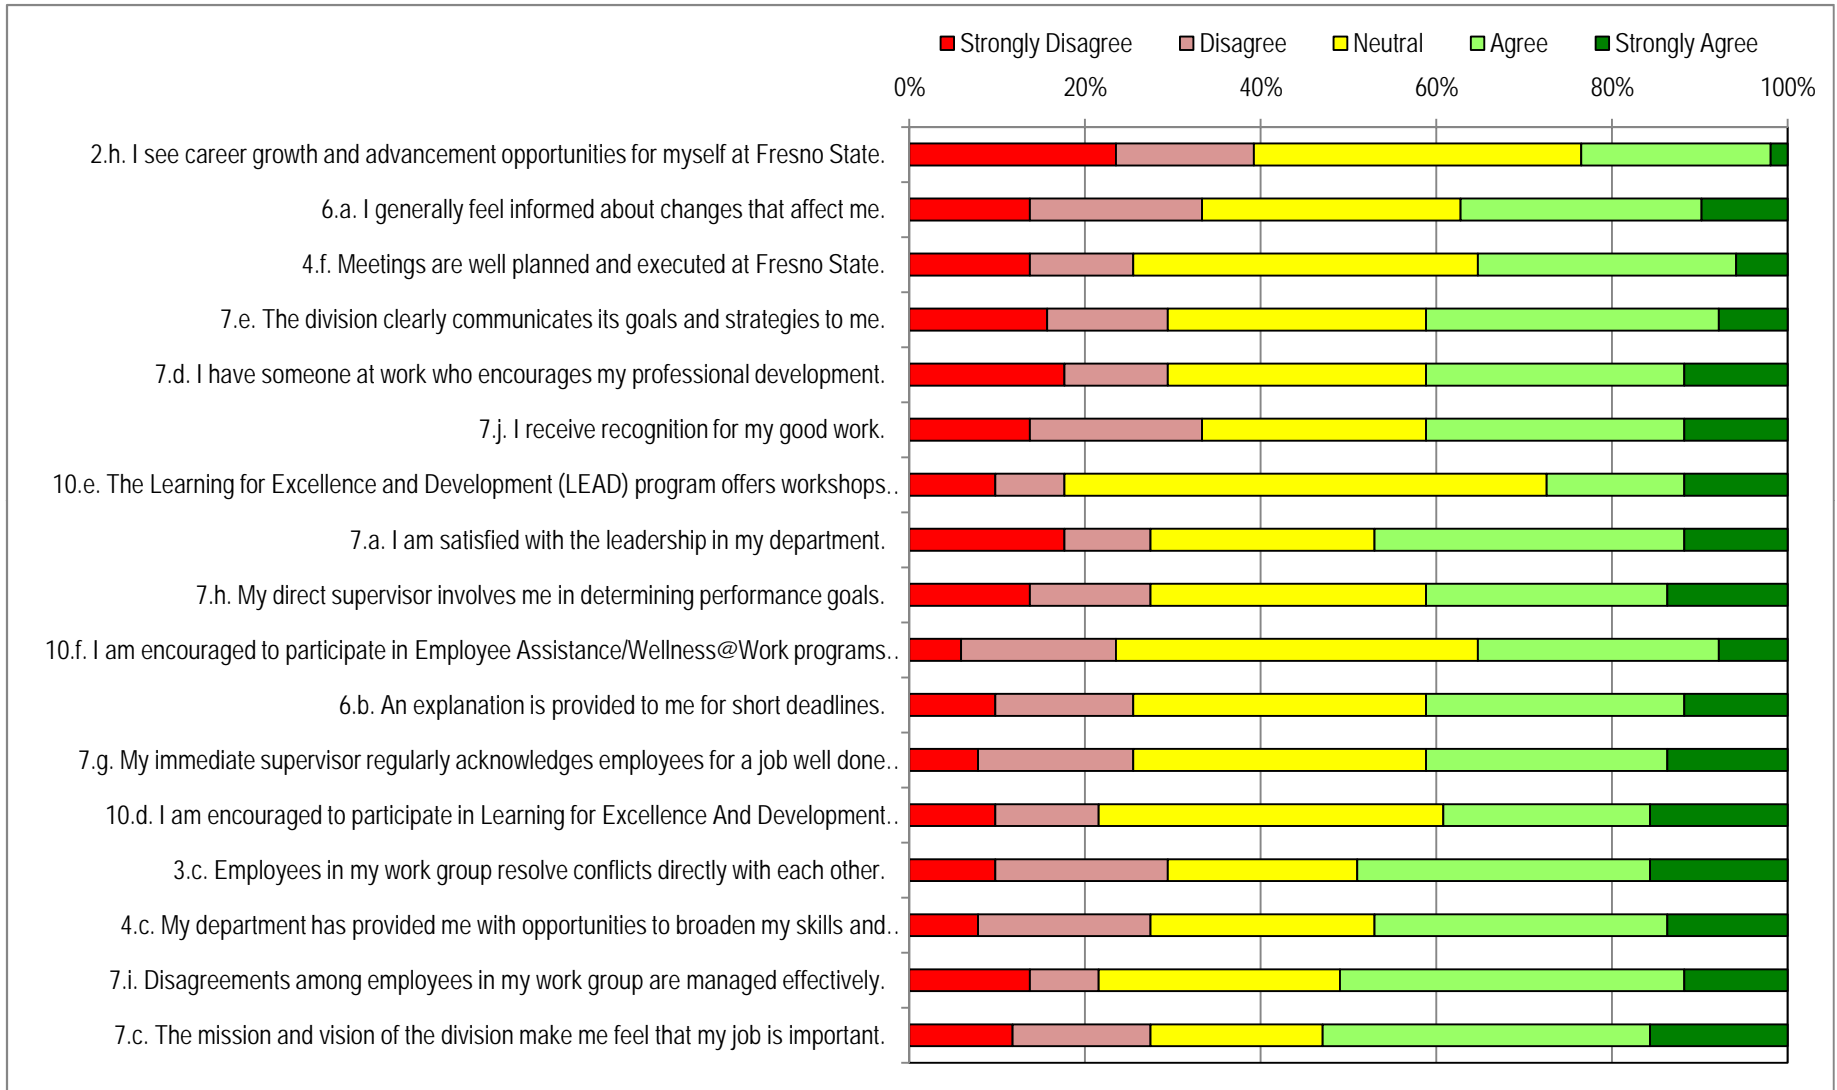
Strongly Disagree Disagree Neutral Agree Strongly Agree

0% 20% 40% 60% 80% 100%

2.h. I see career growth and advancement opportunities for myself at Fresno State.

6.a. I generally feel informed about changes that affect me.

4.f. Meetings are well planned and executed at Fresno State.

7.e. The division clearly communicates its goals and strategies to me.

7.d. I have someone at work who encourages my professional development.

7.j. I receive recognition for my good work.

10.e. The Learning for Excellence and Development (LEAD) program offers workshops..

7.a. I am satisfied with the leadership in my department.

7.h. My direct supervisor involves me in determining performance goals.

10.f. I am encouraged to participate in Employee Assistance/Wellness@Work programs..

6.b. An explanation is provided to me for short deadlines.

7.g. My immediate supervisor regularly acknowledges employees for a job well done..

10.d. I am encouraged to participate in Learning for Excellence And Development..

3.c. Employees in my work group resolve conflicts directly with each other.

4.c. My department has provided me with opportunities to broaden my skills and..

7.i. Disagreements among employees in my work group are managed effectively.

7.c. The mission and vision of the division make me feel that my job is important.